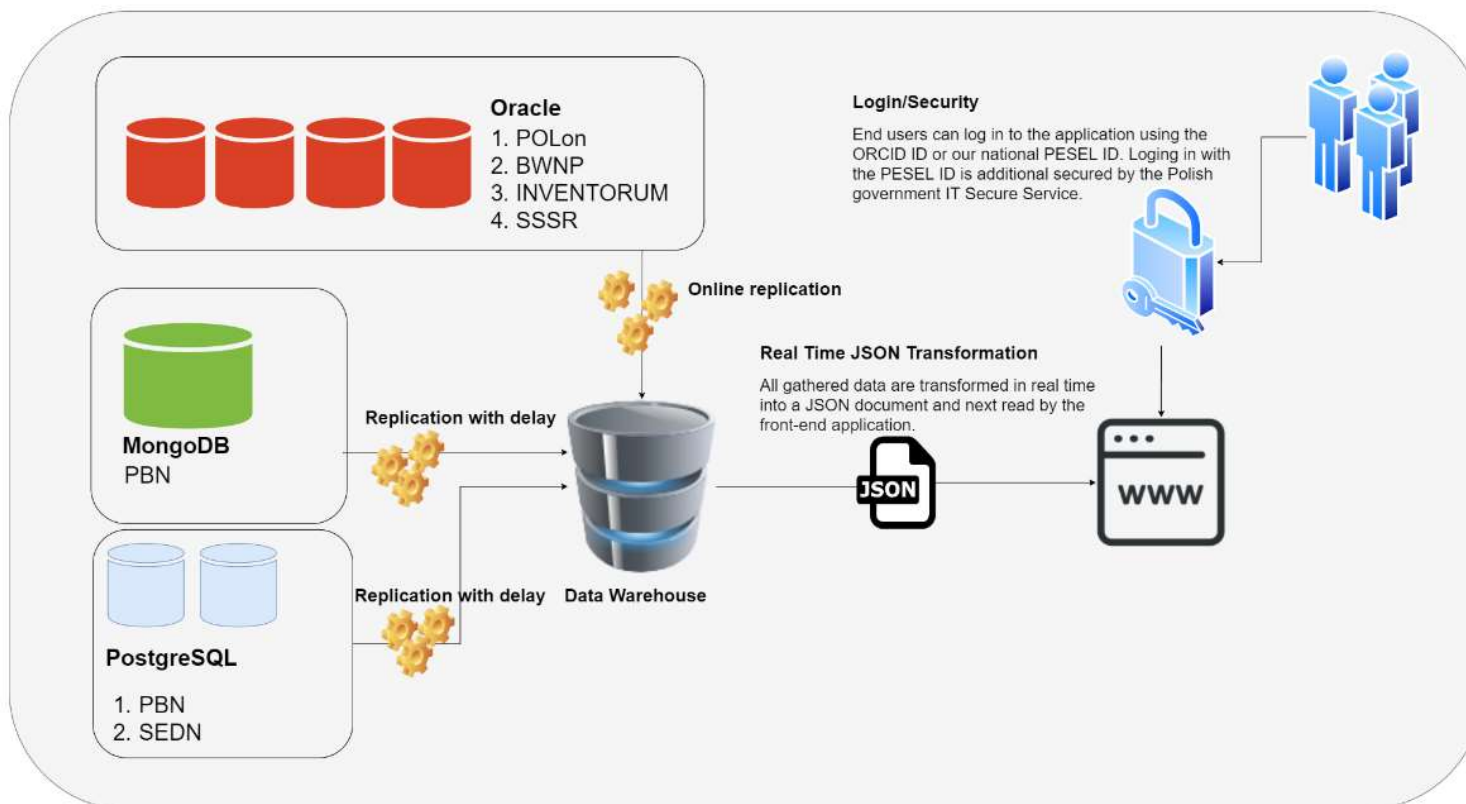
Oracle
1. POLon
2. BWNP
3. INVENTORUM
4. SSSR

Login/Security

End users can log in to the application using the ORCID ID or our national PESEL ID. Loging in with the PESEL ID is additional secured by the Polish government IT Secure Service.

Online replication

Real Time JSON Transformation

All gathered data are transformed in real time into a JSON document and next read by the front-end application.

Replication with delay

MongoDB
PBN

JSON

WWW

Replication with delay

Data Warehouse

PostgreSQL
1. PBN
2. SEDN